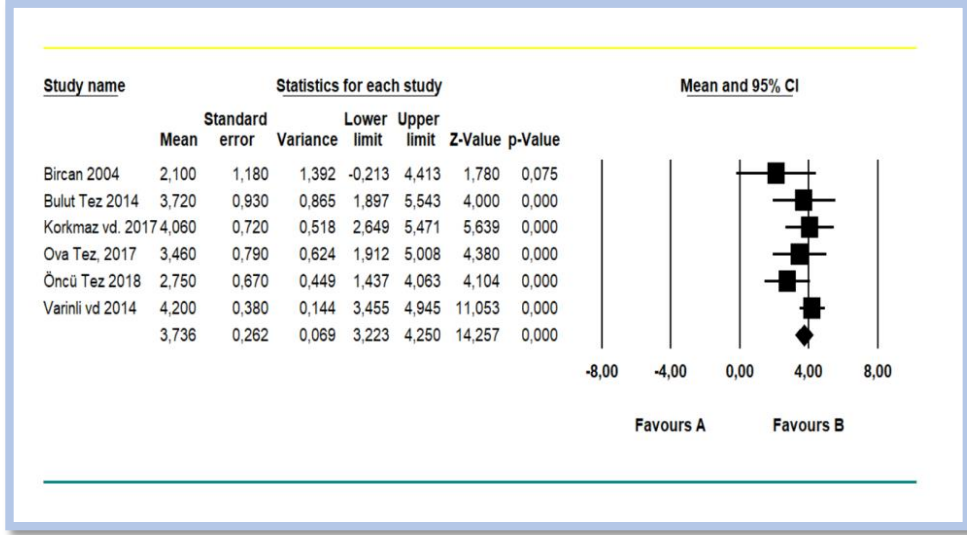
| Study name | Statistics for each study | | | | | | | Mean and 95% CI |
|---|---|---|---|---|---|---|---|---|
| | Mean | Standard error | Variance | Lower limit | Upper limit | Z-Value | p-Value | |
| Bircan 2004 | 2,100 | 1,180 | 1,392 | -0,213 | 4,413 | 1,780 | 0,075 | |
| Bulut Tez 2014 | 3,720 | 0,930 | 0,865 | 1,897 | 5,543 | 4,000 | 0,000 | |
| Korkmaz vd. 2017 | 4,060 | 0,720 | 0,518 | 2,649 | 5,471 | 5,639 | 0,000 | |
| Ova Tez, 2017 | 3,460 | 0,790 | 0,624 | 1,912 | 5,008 | 4,380 | 0,000 | |
| Öncü Tez 2018 | 2,750 | 0,670 | 0,449 | 1,437 | 4,063 | 4,104 | 0,000 | |
| Varinli vd 2014 | 4,200 | 0,380 | 0,144 | 3,455 | 4,945 | 11,053 | 0,000 | |
| | 3,736 | 0,262 | 0,069 | 3,223 | 4,250 | 14,257 | 0,000 | |

-8,00 -4,00 0,00 4,00 8,00

Favours A Favours B